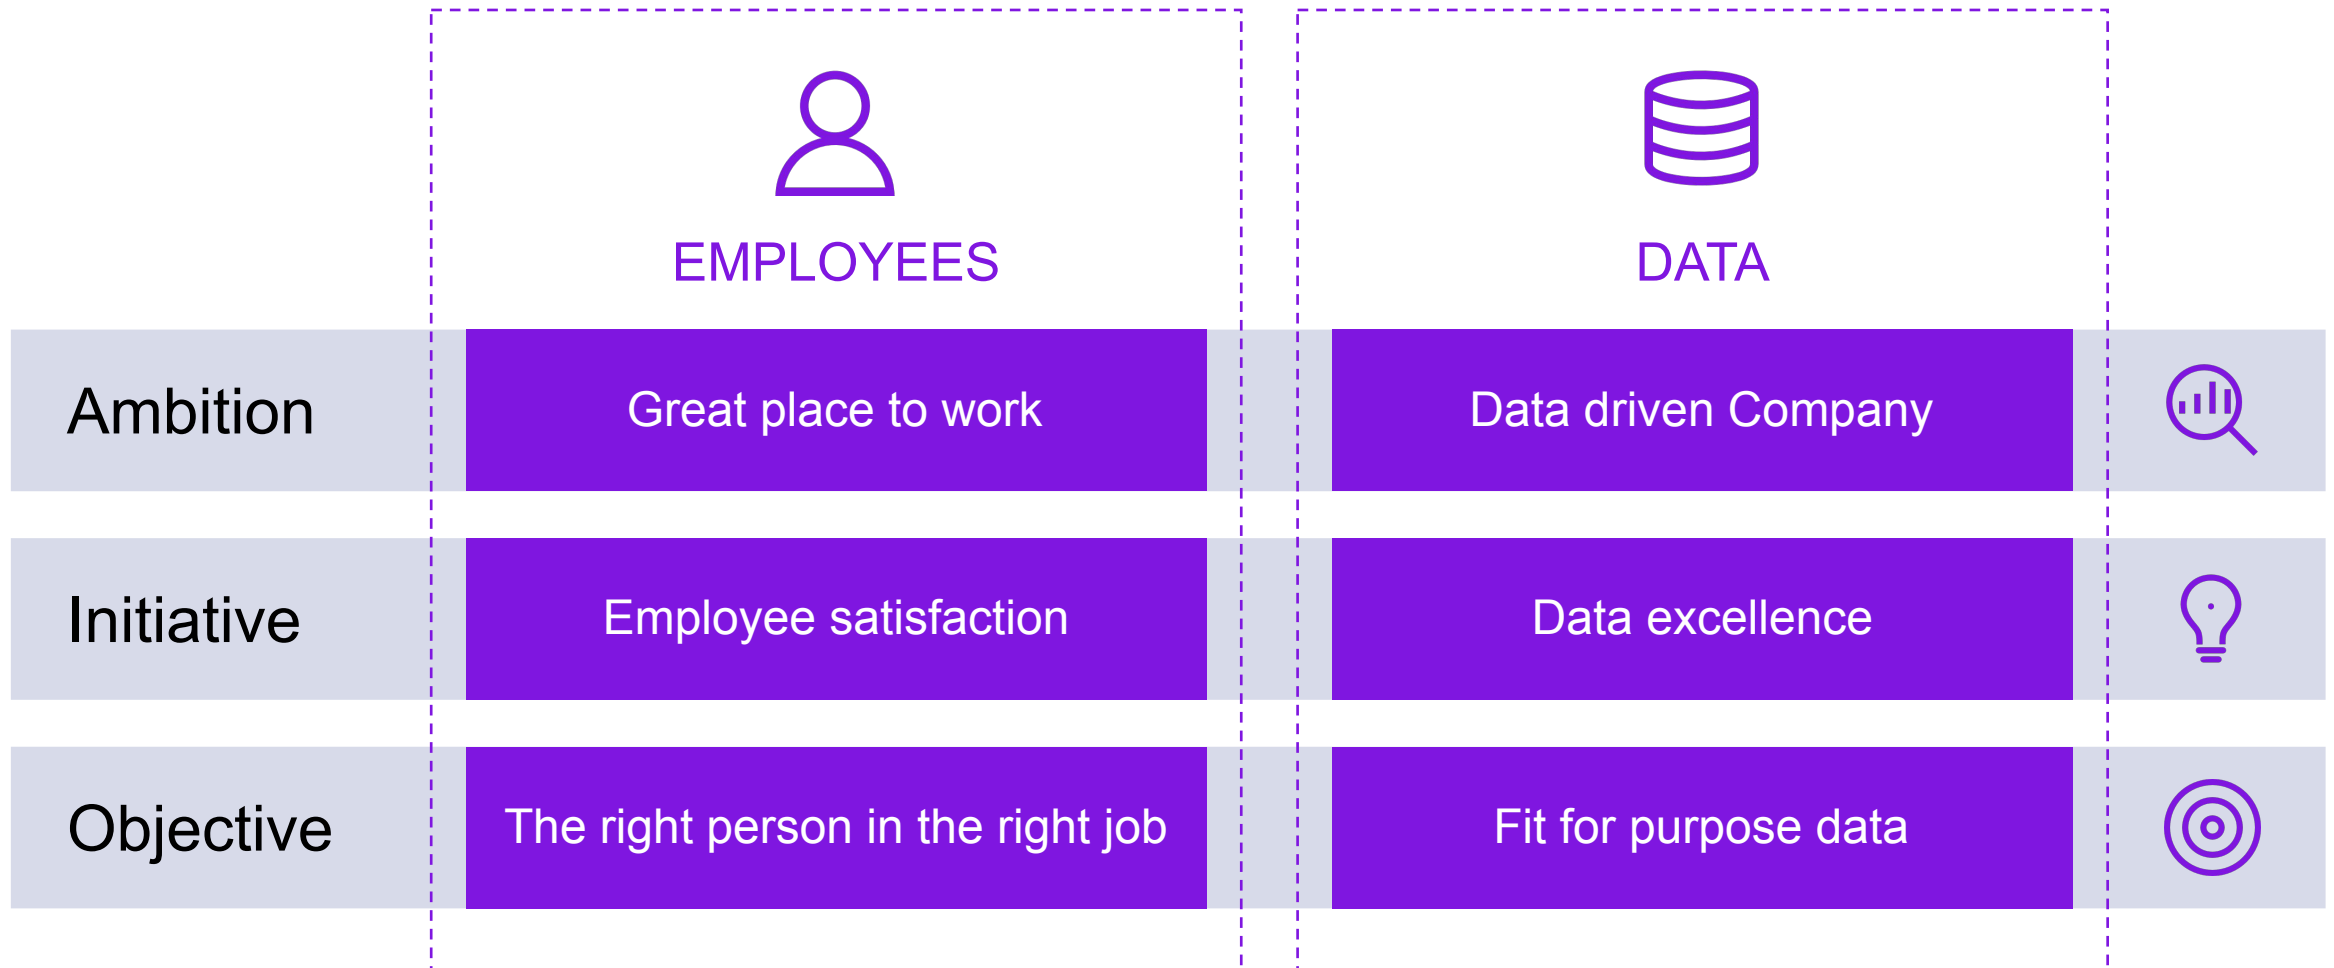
| | EMPLOYEES | DATA |
|---|---|---|
| Ambition | Great place to work | Data driven Company |
| Initiative | Employee satisfaction | Data excellence |
| Objective | The right person in the right job | Fit for purpose data |